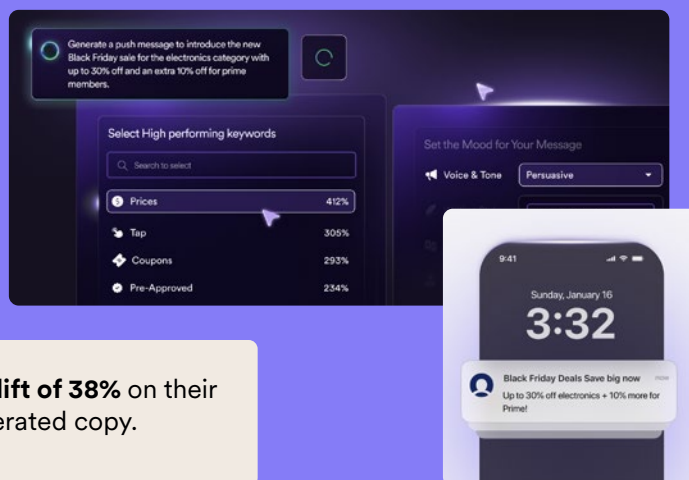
Generate a push message to introduce the new Black Friday sale for the electronics category with up to 30% off and an extra 10% off for prime members.

Select High performing keywords

Search to select

| Prices | 412% |
|---|---|
| Tap | 305% |
| Coupons | 293% |
| Pre-Approved | 234% |

Set the Mood for Your Message

Voice & Tone

Persuasive

9:41

Sunday, January 16

3:32

Black Friday Deals Save big now

now

Up to 30% off electronics + 10% more for Prime!

**lift of 38%** on their
erated copy.